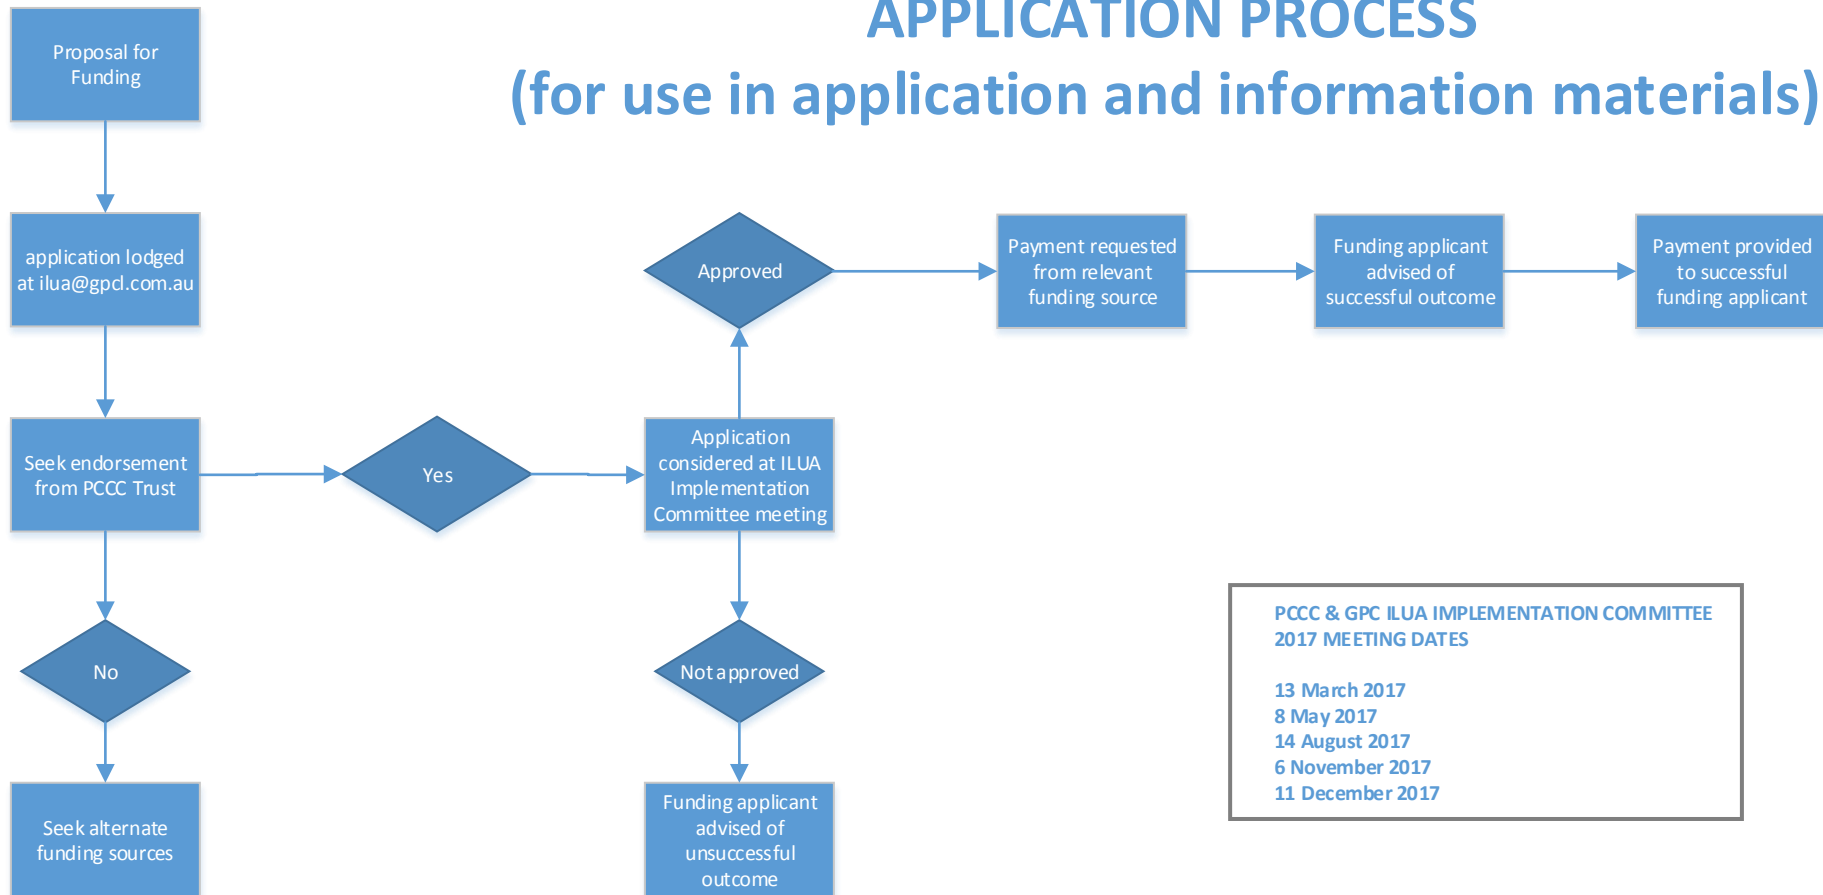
APPLICATION PROCESS
(for use in application and information materials)

Proposal for Funding

application lodged at ilua@gpcl.com.au

Seek endorsement from PCCC Trust

Yes

Application considered at ILUA Implementation Committee meeting

Approved

Payment requested from relevant funding source

Funding applicant advised of successful outcome

Payment provided to successful funding applicant

No

Seek alternate funding sources

Not approved

Funding applicant advised of unsuccessful outcome

PCCC & GPC ILUA IMPLEMENTATION COMMITTEE 2017 MEETING DATES

13 March 2017
8 May 2017
14 August 2017
6 November 2017
11 December 2017